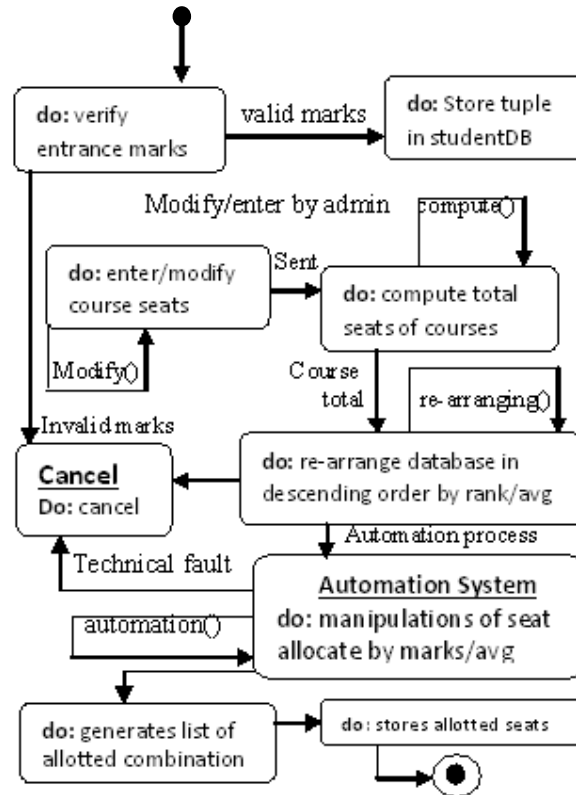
do: verify entrance marks

valid marks

do: Store tuple in studentDB

Modify/enter by admin

compute()

do: enter/modify course seats

Sent

do: compute total seats of courses

Modify()

Course total

re-arranging()

Invalid marks

Cancel
Do: cancel

do: re-arrange database in descending order by rank/avg

Automation process

Technical fault

Automation System
do: manipulations of seat allocate by marks/avg

automation()

do: generates list of allotted combination

do: stores allotted seats